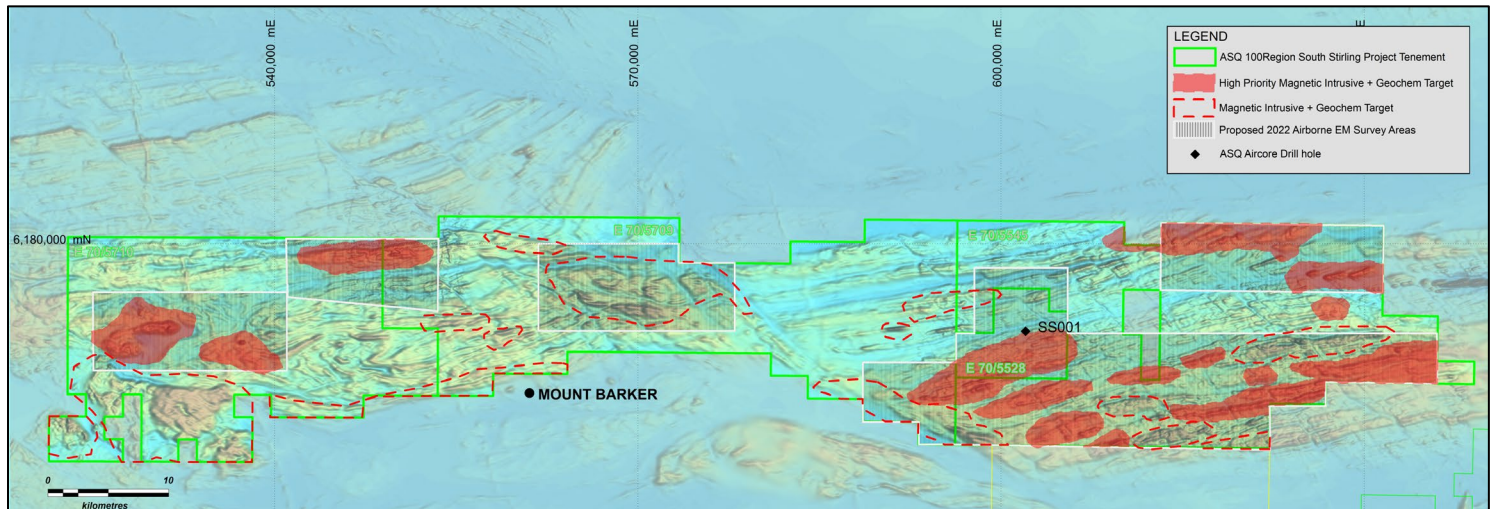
540,000 mE
570,000 mE
600,000 mE
E

LEGEND
ASQ 100Region South Stirling Project Tenement
High Priority Magnetic Intrusive + Geochem Target
Magnetic Intrusive + Geochem Target
Proposed 2022 Airborne EM Survey Areas
ASQ Aircore Drill hole

6,180,000 mN
E 70/5710
E 70/5709
E 70/5646
SS001
E 70/5528
MOUNT BARKER

0
10
kilometres